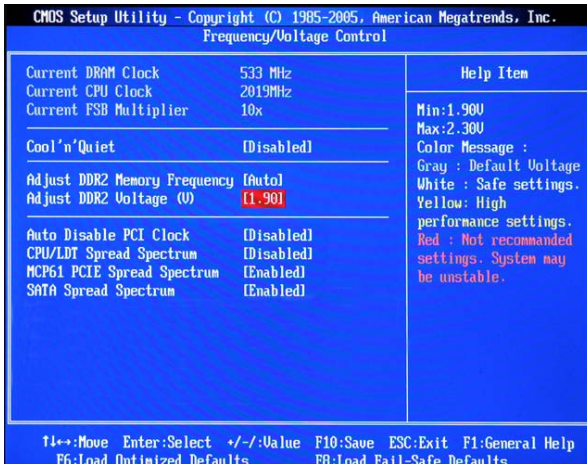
CMOS Setup Utility - Copyright (C) 1985-2005, American Megatrends, Inc.
Frequency/Voltage Control

| | |
|---|---|
| Current DRAM Clock | 533 MHz |
| Current CPU Clock | 2019MHz |
| Current FSB Multiplier | 10x |
| Cool'n'Quiet | [Disabled] |
| Adjust DDR2 Memory Frequency | [Auto] |
| Adjust DDR2 Voltage (V) | [1.90] |
| Auto Disable PCI Clock | [Disabled] |
| CPU/LDT Spread Spectrum | [Disabled] |
| MCP61 PCIE Spread Spectrum | [Enabled] |
| SATA Spread Spectrum | [Enabled] |

Help Item

Min:1.90V
Max:2.30V
Color Message :
Gray : Default Voltage
White : Safe settings.
Yellow: High performance settings.
Red : Not recommanded settings. System may be unstable.

↑↓←→:Move Enter:Select +/-/:Value F10:Save ESC:Exit F1:General Help
F6:Load Optimized Defaults F8:Load Fail-Safe Defaults